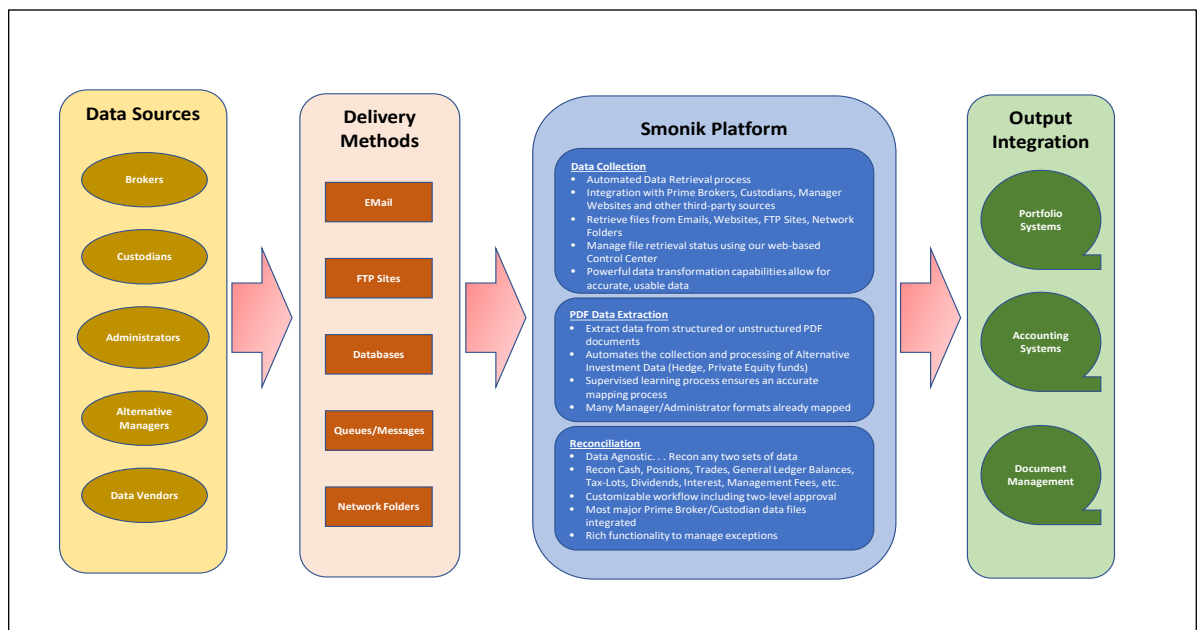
Data Sources

Brokers

Custodians

Administrators

Alternative Managers

Data Vendors

Delivery Methods

EMail

FTP Sites

Databases

Queues/Messages

Network Folders

Smonik Platform

Data Collection
- Automated Data Retrieval process
- Integration with Prime Brokers, Custodians, Manager Websites and other third-party sources
- Retrieve files from Emails, Websites, FTP Sites, Network Folders
- Manage file retrieval status using our web-based Control Center
- Powerful data transformation capabilities allow for accurate, usable data

PDF Data Extraction
- Extract data from structured or unstructured PDF documents
- Automates the collection and processing of Alternative Investment Data (Hedge, Private Equity funds)
- Supervised learning process ensures an accurate mapping process
- Many Manager/Administrator formats already mapped

Reconciliation
- Data Agnostic. . . Recon any two sets of data
- Recon Cash, Positions, Trades, General Ledger Balances, Tax-Lots, Dividends, Interest, Management Fees, etc.
- Customizable workflow including two-level approval
- Most major Prime Broker/Custodian data files integrated
- Rich functionality to manage exceptions

Output Integration

Portfolio Systems

Accounting Systems

Document Management